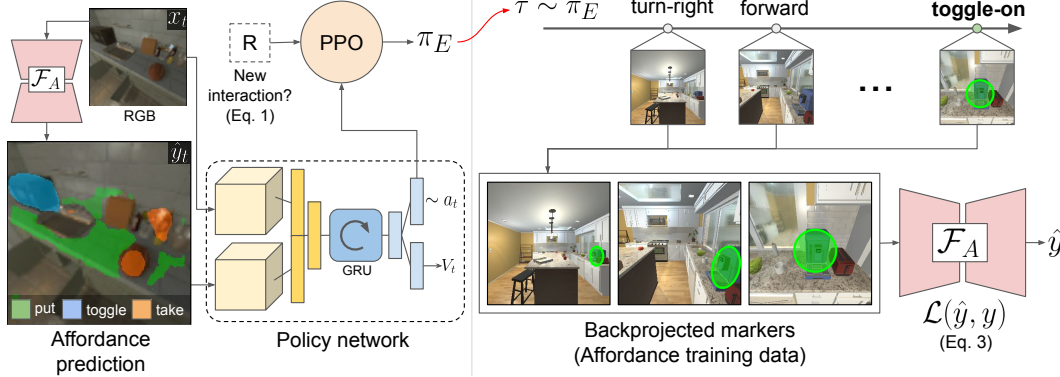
$\mathcal{F}_A$

$x_t$

RGB

R

New interaction? (Eq. 1)

PPO

$\pi_E$

$\tau \sim \pi_E$

turn-right

forward

toggle-on

...

$\hat{y}_t$

put

toggle

take

Affordance prediction

GRU

$\sim a_t$

$V_t$

Policy network

Backprojected markers (Affordance training data)

$\mathcal{F}_A$

$\hat{y}$

$\mathcal{L}(\hat{y}, y)$
(Eq. 3)